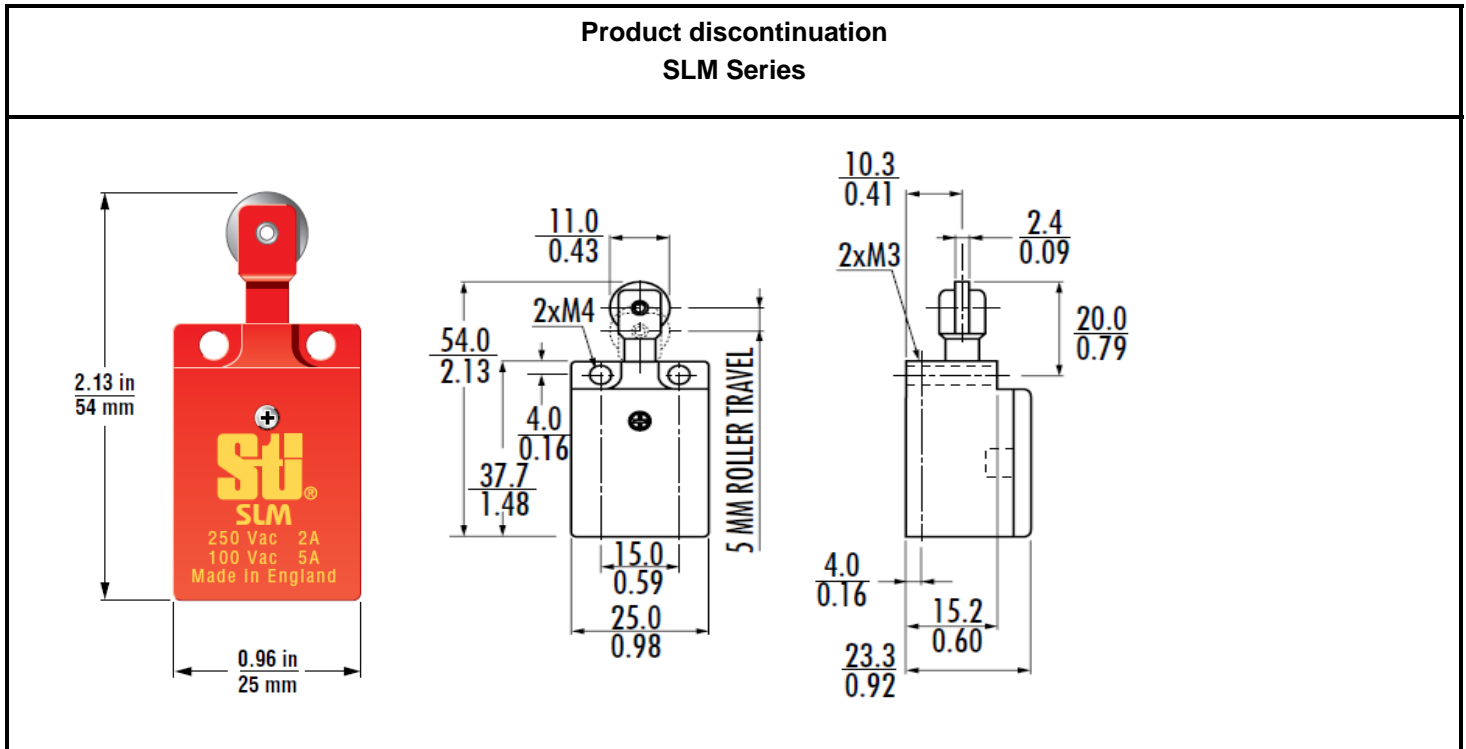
Product discontinuation
SLM Series

2.13 in
54 mm

sti®
SLM
250 Vac 2A
100 Vac 5A
Made in England

0.96 in
25 mm

11.0
0.43

2xM4

54.0
2.13

4.0
0.16

37.7
1.48

5 MM ROLLER TRAVEL

15.0
0.59

25.0
0.98

10.3
0.41

2.4
0.09

2xM3

20.0
0.79

4.0
0.16

15.2
0.60

23.3
0.92